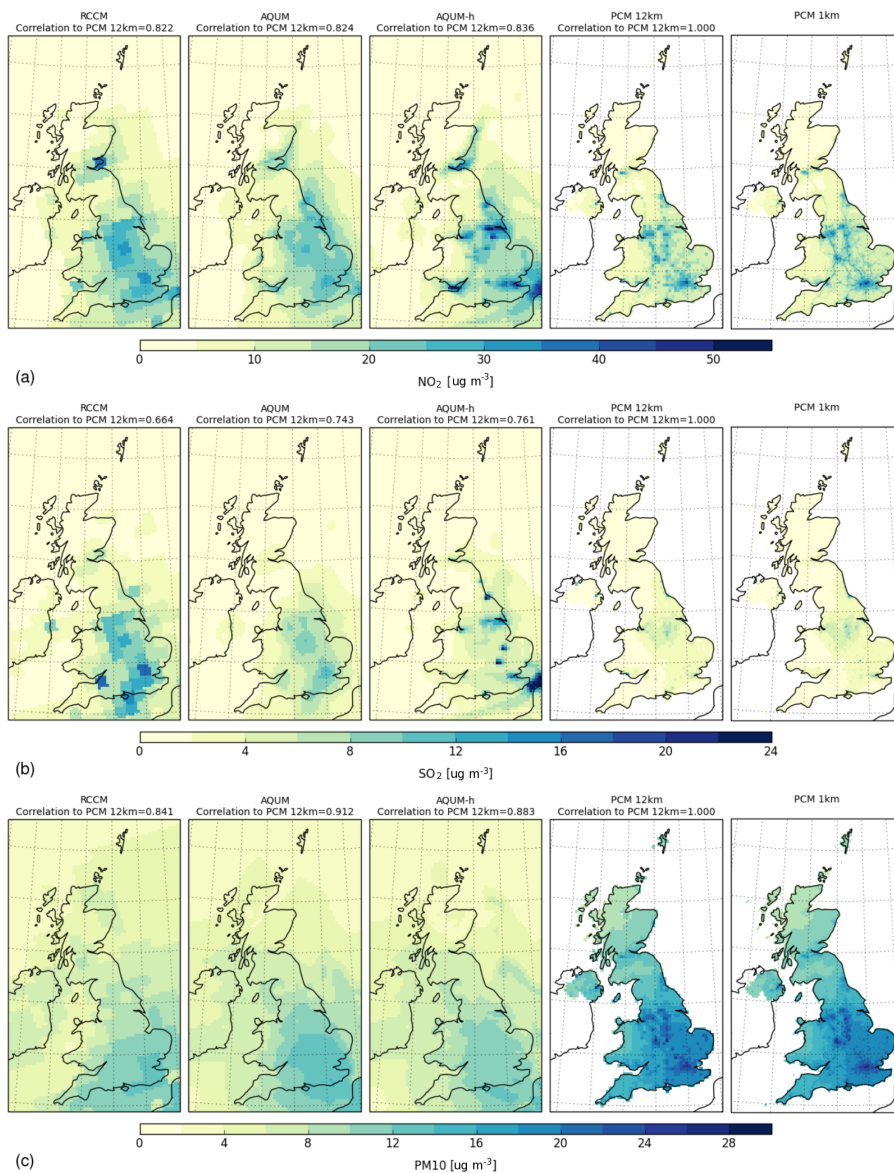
RCCM
Correlation to PCM 12km=0.822

AQUM
Correlation to PCM 12km=0.824

AQUM-h
Correlation to PCM 12km=0.836

PCM 12km
Correlation to PCM 12km=1.000

PCM 1km

0 10 20 30 40 50

(a)

$NO_2$ [ug m$^{-3}$]

RCCM
Correlation to PCM 12km=0.664

AQUM
Correlation to PCM 12km=0.743

AQUM-h
Correlation to PCM 12km=0.761

PCM 12km
Correlation to PCM 12km=1.000

PCM 1km

0 4 8 12 16 20 24

(b)

$SO_2$ [ug m$^{-3}$]

RCCM
Correlation to PCM 12km=0.841

AQUM
Correlation to PCM 12km=0.912

AQUM-h
Correlation to PCM 12km=0.883

PCM 12km
Correlation to PCM 12km=1.000

PCM 1km

0 4 8 12 16 20 24 28

(c)

PM10 [ug m$^{-3}$]